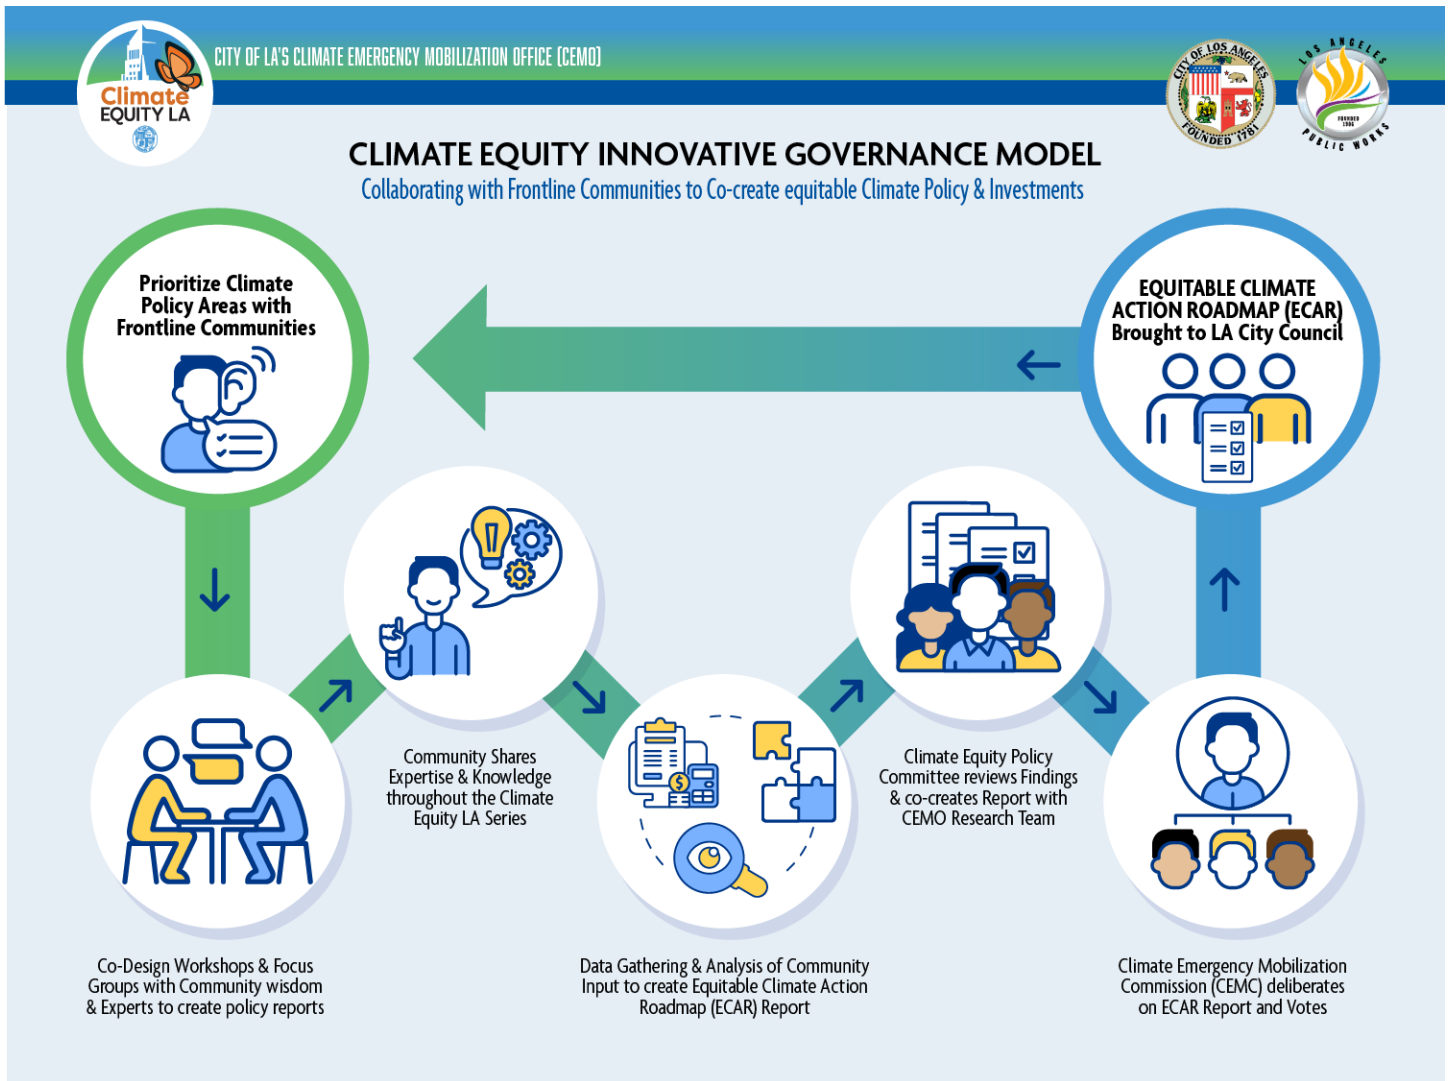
Climate EQUITY LA

CITY OF LA'S CLIMATE EMERGENCY MOBILIZATION OFFICE (CEMO)

CITY OF LOS ANGELES FOUNDED 1781

LOS ANGELES PUBLIC WORKS FOUNDED 1906

CLIMATE EQUITY INNOVATIVE GOVERNANCE MODEL

Collaborating with Frontline Communities to Co-create equitable Climate Policy & Investments

Prioritize Climate Policy Areas with Frontline Communities

EQUITABLE CLIMATE ACTION ROADMAP (ECAR) Brought to LA City Council

Community Shares Expertise & Knowledge throughout the Climate Equity LA Series

Climate Equity Policy Committee reviews Findings & co-creates Report with CEMO Research Team

Co-Design Workshops & Focus Groups with Community wisdom & Experts to create policy reports

Data Gathering & Analysis of Community Input to create Equitable Climate Action Roadmap (ECAR) Report

Climate Emergency Mobilization Commission (CEMC) deliberates on ECAR Report and Votes